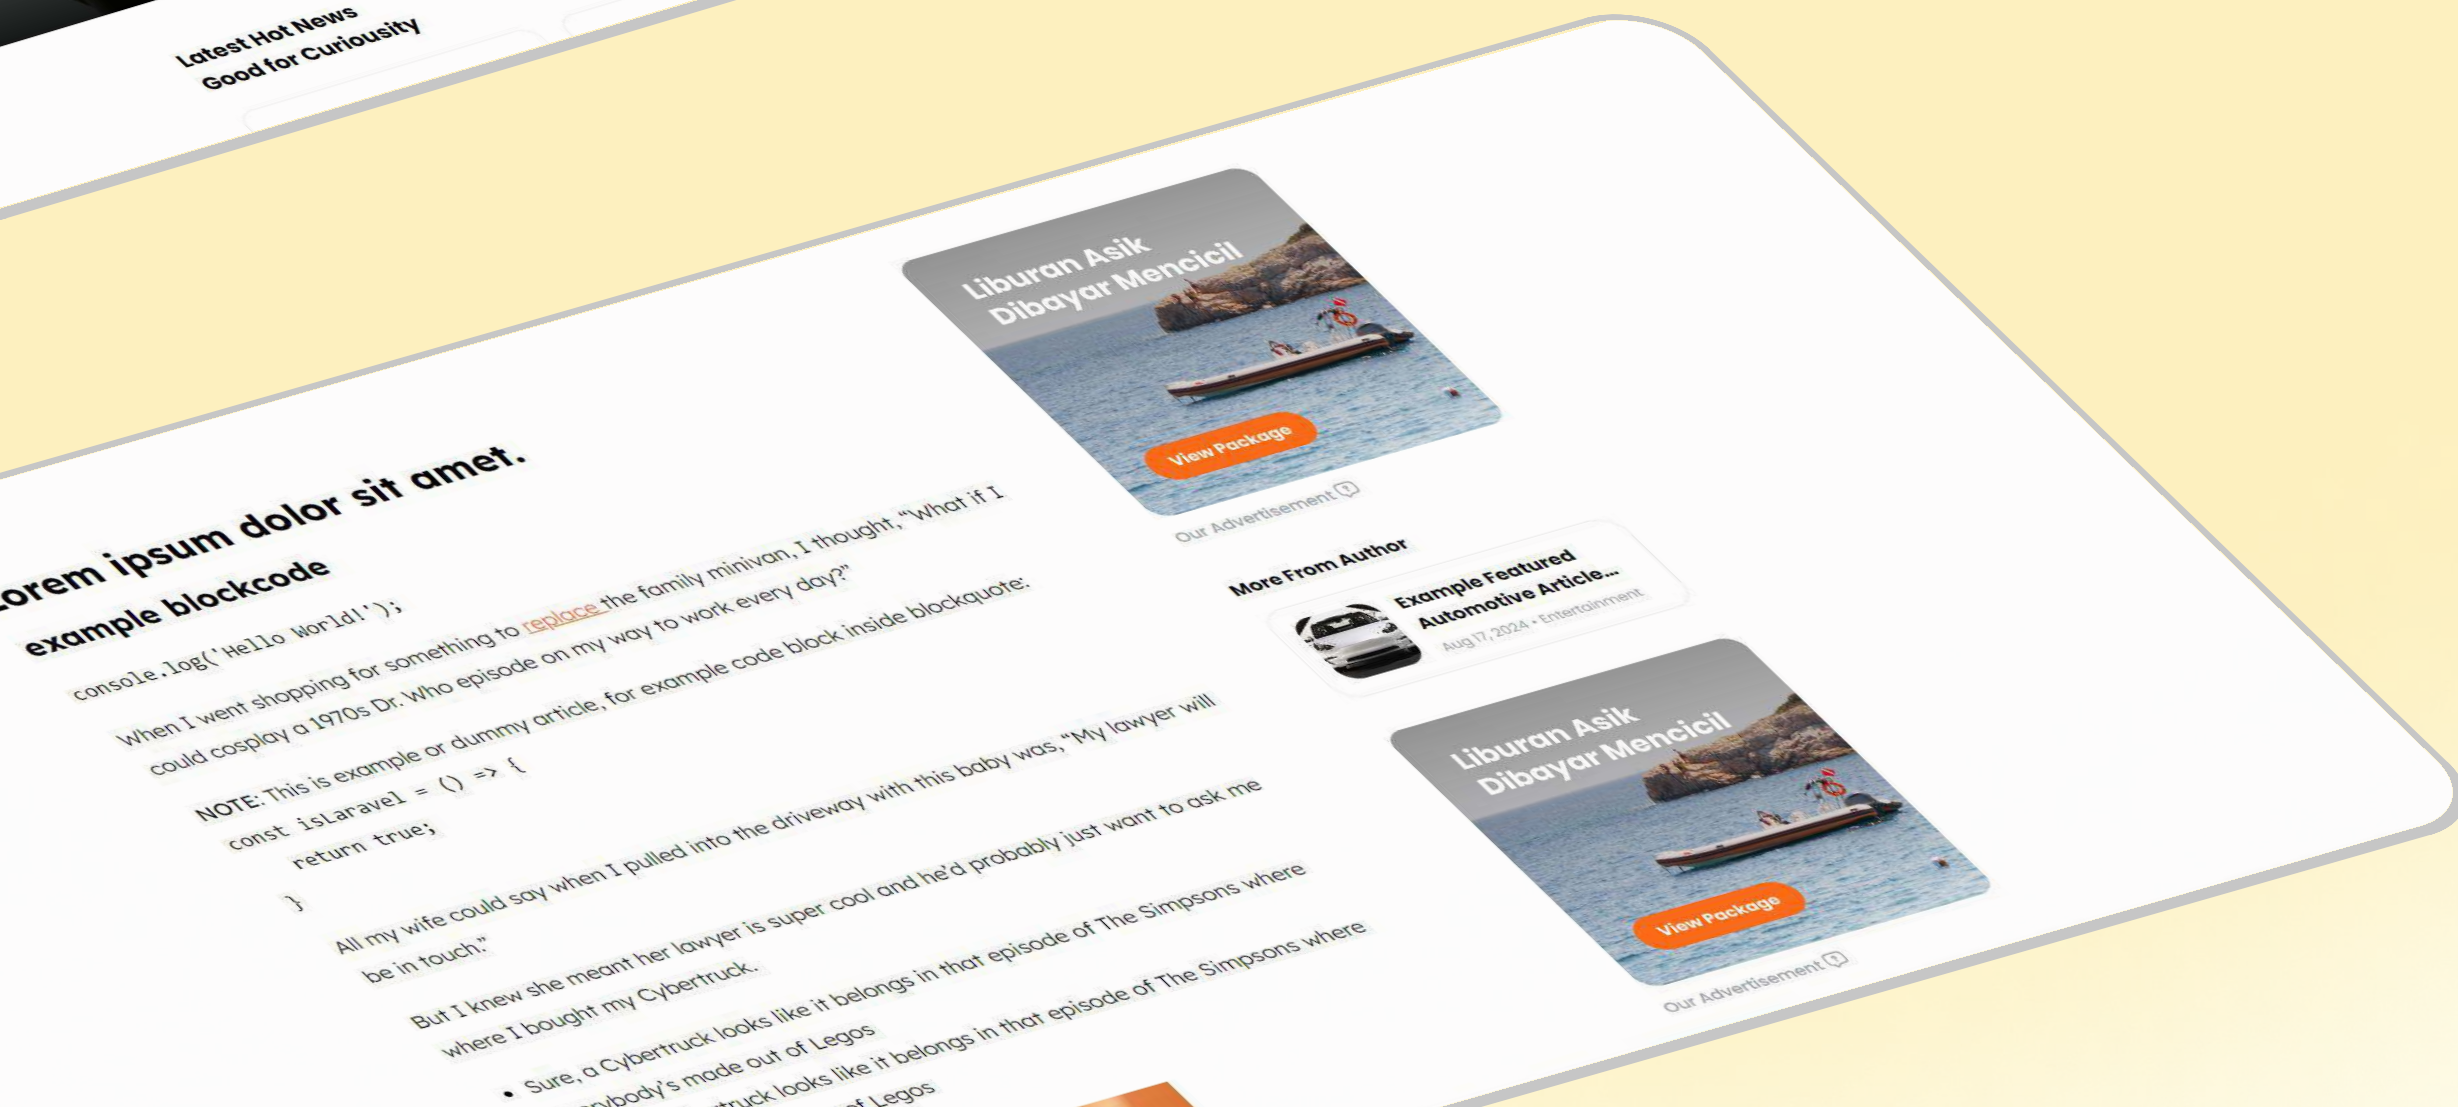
Latest Hot News
Good for Curiousity

orem ipsum dolor sit amet.

example blockcode

console.log('Hello World!');

When I went shopping for something to replace the family minivan, I thought, "What if I could cosplay a 1970s Dr. Who episode on my way to work every day?"

NOTE: This is example or dummy article, for example code block inside blockquote:

const isLaravel = () => {
return true;
}

All my wife could say when I pulled into the driveway with this baby was, "My lawyer will be in touch."

But I knew she meant her lawyer is super cool and he'd probably just want to ask me where I bought my Cybertruck.

• Sure, a Cybertruck looks like it belongs in that episode of The Simpsons where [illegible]nybody's made out of Legos
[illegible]truck looks like it belongs in that episode of The Simpsons where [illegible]f Legos

Liburan Asik Dibayar Mencicil
View Package
Our Advertisement

More From Author
Example Featured Automotive Article...
Aug 17, 2024 • Entertainment

Liburan Asik Dibayar Mencicil
View Package
Our Advertisement